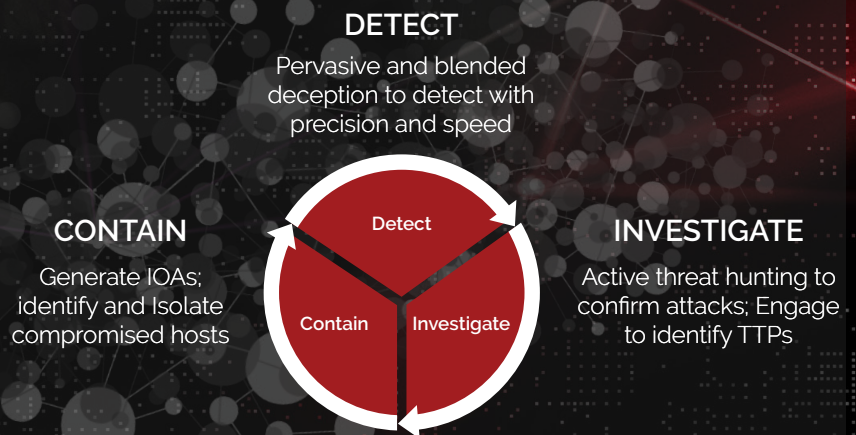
DETECT

Pervasive and blended deception to detect with precision and speed

CONTAIN

Generate IOAs; identify and Isolate compromised hosts

Detect

Contain

Investigate

INVESTIGATE

Active threat hunting to confirm attacks; Engage to identify TTPs